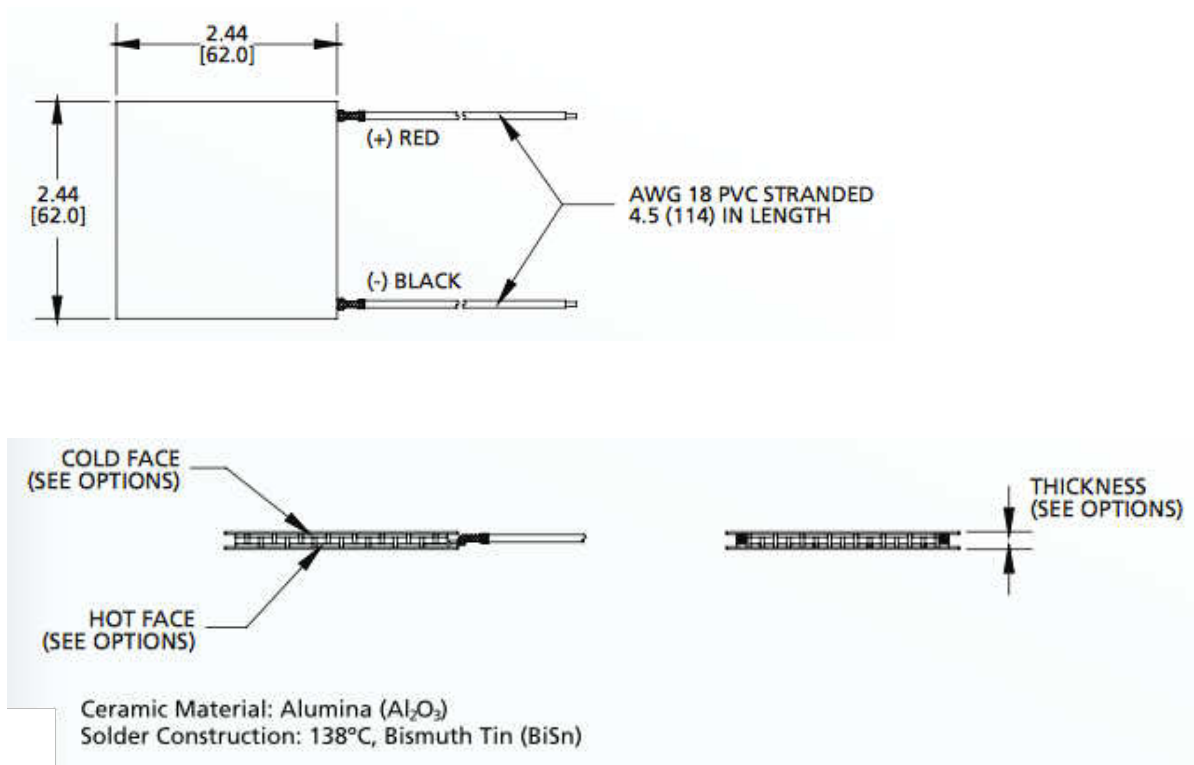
2.44
[62.0]

2.44
[62.0]

(+) RED

AWG 18 PVC STRANDED
4.5 (114) IN LENGTH

(-) BLACK

COLD FACE
(SEE OPTIONS)

HOT FACE
(SEE OPTIONS)

THICKNESS
(SEE OPTIONS)

Ceramic Material: Alumina ($Al_2O_3$)
Solder Construction: 138°C, Bismuth Tin (BiSn)